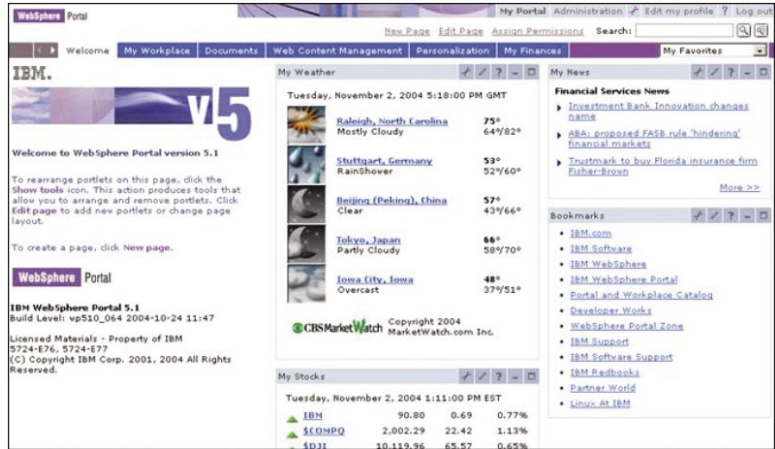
WebSphere Portal

My Portal Administration Edit my profile ? Log out

New Page Edit Page Assign Permissions Search:

Welcome My Workplace Documents Web Content Management Personalization My Finances My Favorites

IBM.

v5

Welcome to WebSphere Portal version 5.1

To rearrange portlets on this page, click the Show tools icon. This action produces tools that allow you to arrange and remove portlets. Click Edit page to add new portlets or change page layout.

To create a page, click New page.

WebSphere Portal

IBM WebSphere Portal 5.1
Build Level: vp510_064 2004-10-24 11:47

Licensed Materials - Property of IBM
5724-E76, 5724-E77
(C) Copyright IBM Corp. 2001, 2004 All Rights Reserved.

My Weather

Tuesday, November 2, 2004 5:18:00 PM GMT

Raleigh, North Carolina 75°
Mostly Cloudy 64°/82°

Stuttgart, Germany 53°
RainShower 52°/60°

Beijing (Peking), China 57°
Clear 43°/66°

Tokyo, Japan 66°
Partly Cloudy 58°/70°

Iowa City, Iowa 48°
Overcast 37°/51°

CBS MarketWatch Copyright 2004 MarketWatch.com Inc.

My Stocks

Tuesday, November 2, 2004 1:11:00 PM EST

| IBM | 90.80 | 0.69 | 0.77% |
|---|---|---|---|
| $COMPQ | 2,002.29 | 22.42 | 1.13% |
| $DJI | 10,119.96 | 65.57 | 0.65% |

My News

Financial Services News
Investment Bank Innovation changes name
ABA: proposed FASB rule 'hindering' financial markets
Trustmark to buy Florida insurance firm Fisher-Brown
More >>

Bookmarks

- IBM.com
- IBM Software
- IBM WebSphere
- IBM WebSphere Portal
- Portal and Workplace Catalog
- Developer Works
- WebSphere Portal Zone
- IBM Support
- IBM Software Support
- IBM Redbooks
- Partner World
- Linux At IBM